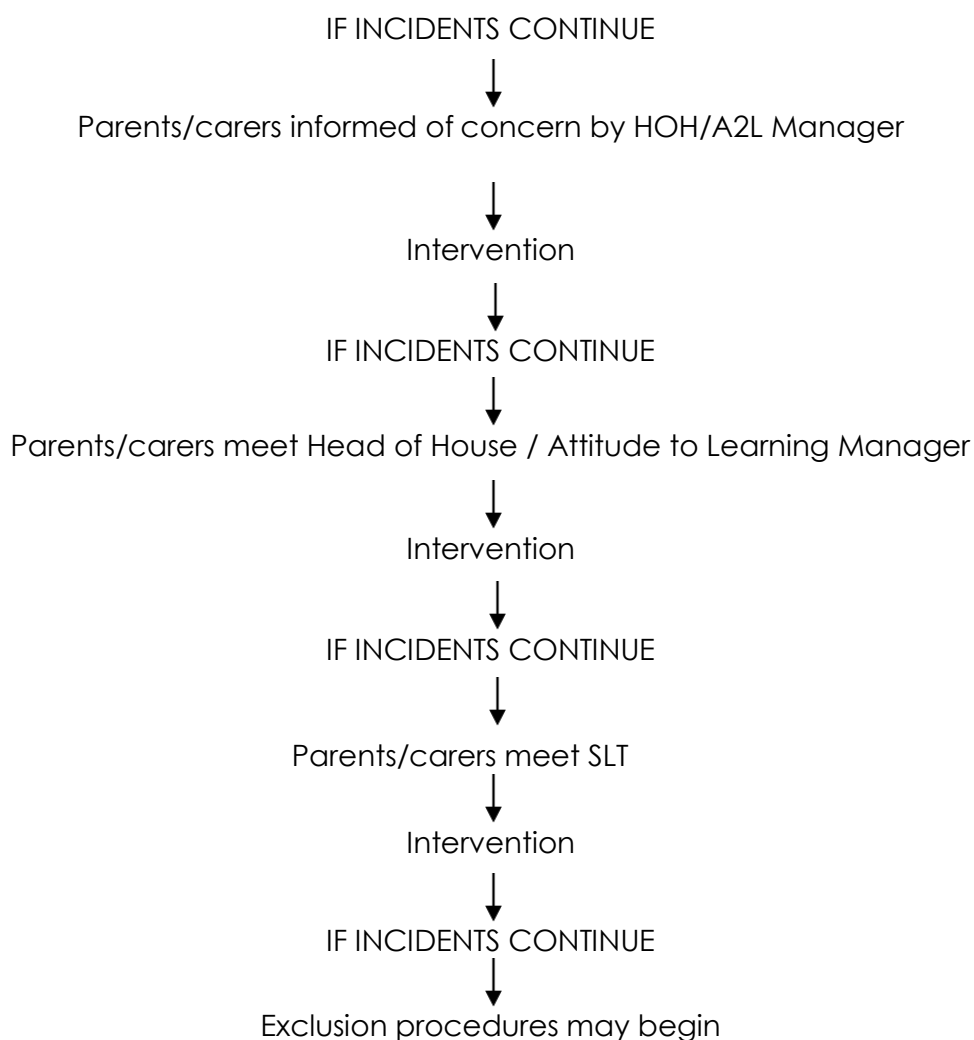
IF INCIDENTS CONTINUE

Parents/carers informed of concern by HOH/A2L Manager

Intervention

IF INCIDENTS CONTINUE

Parents/carers meet Head of House / Attitude to Learning Manager

Intervention

IF INCIDENTS CONTINUE

Parents/carers meet SLT

Intervention

IF INCIDENTS CONTINUE

Exclusion procedures may begin